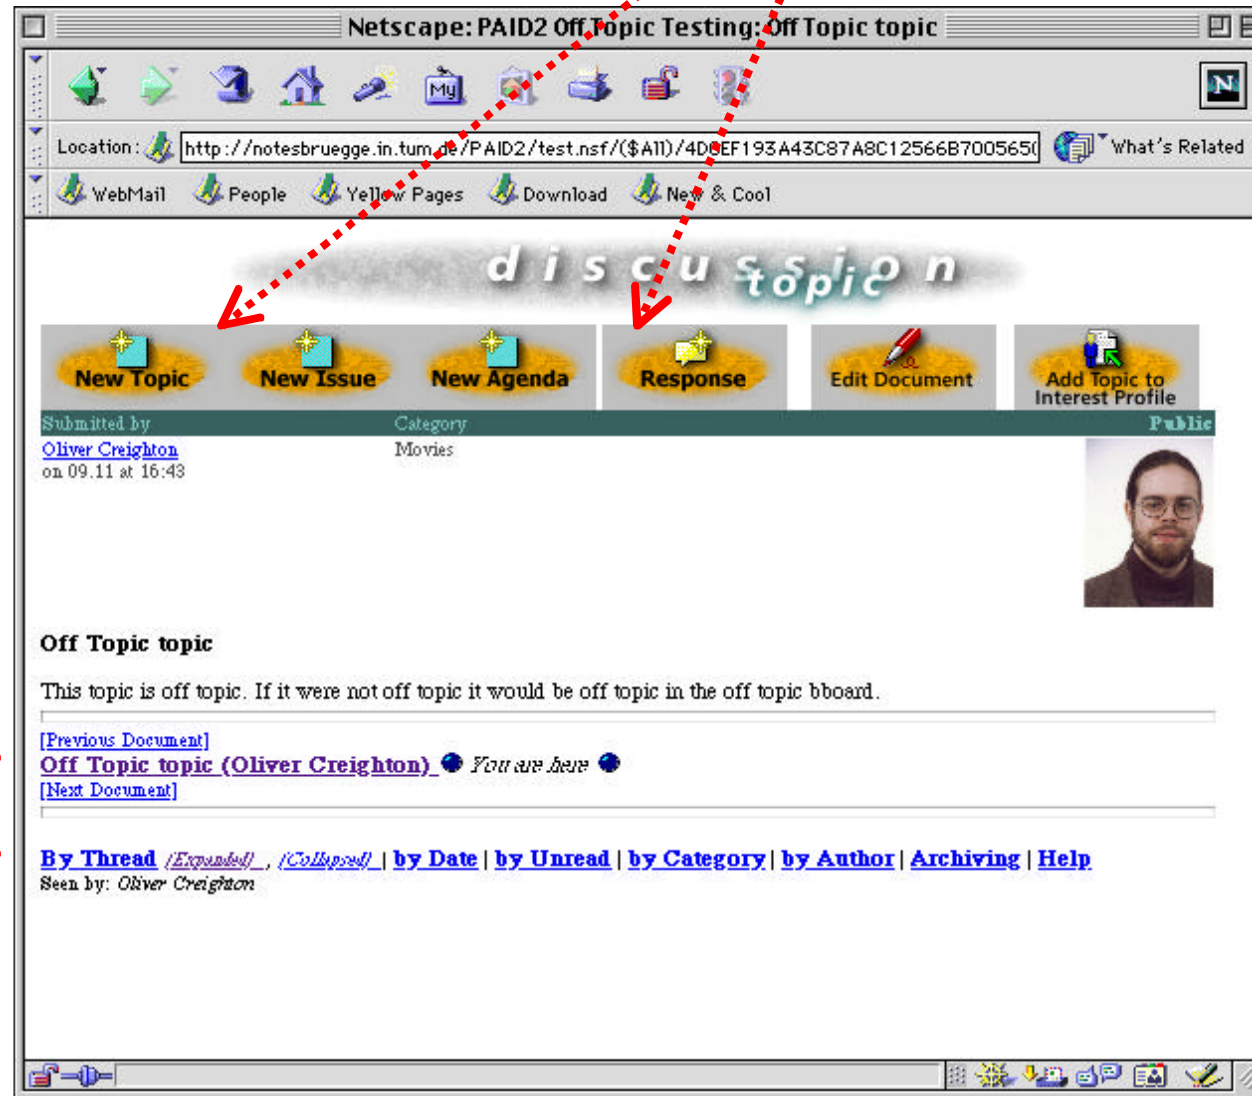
Netscape: PAID2 Off Topic Testing: Off Topic topic

Location: http://notesbruegge.in.tum.de/PAID2/test.nsf/($All)/4D0EF193A43C87A8C12566B700565( What's Related

WebMail People Yellow Pages Download New & Cool

discussion topic

New Topic New Issue New Agenda Response Edit Document Add Topic to Interest Profile

Submitted by Category Public

Oliver Creighton
on 09.11 at 16:43

Movies

Off Topic topic

This topic is off topic. If it were not off topic it would be off topic in the off topic bboard.

[Previous Document]
Off Topic topic (Oliver Creighton) You are here
[Next Document]

By Thread (Expanded), (Collapsed) | by Date | by Unread | by Category | by Author | Archiving | Help
Seen by: Oliver Creighton